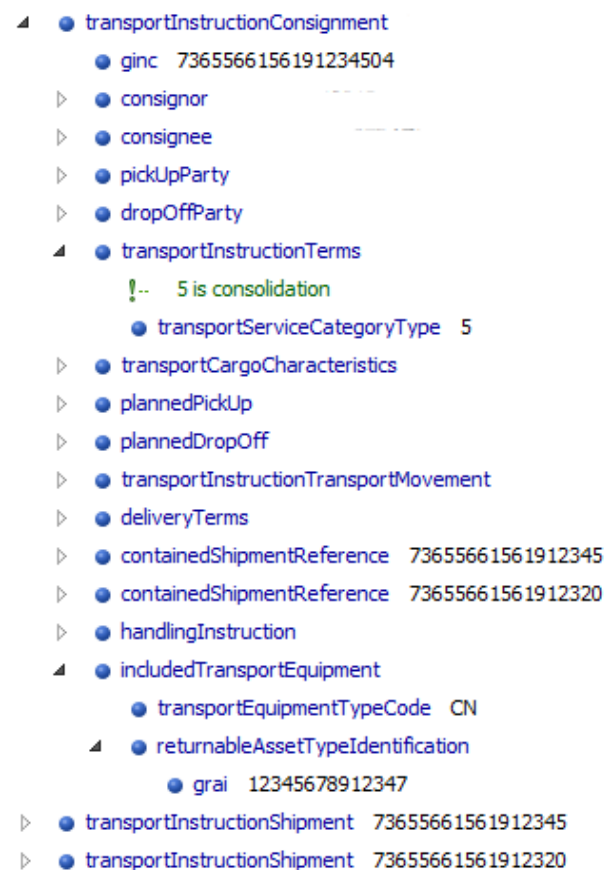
transportInstructionConsignment
ginc 7365566156191234504
consignor
consignee
pickUpParty
dropOffParty
transportInstructionTerms
5 is consolidation
transportServiceCategoryType 5
transportCargoCharacteristics
plannedPickUp
plannedDropOff
transportInstructionTransportMovement
deliveryTerms
containedShipmentReference 73655661561912345
containedShipmentReference 73655661561912320
handlingInstruction
includedTransportEquipment
transportEquipmentTypeCode CN
returnableAssetTypeIdentification
grai 12345678912347
transportInstructionShipment 73655661561912345
transportInstructionShipment 73655661561912320